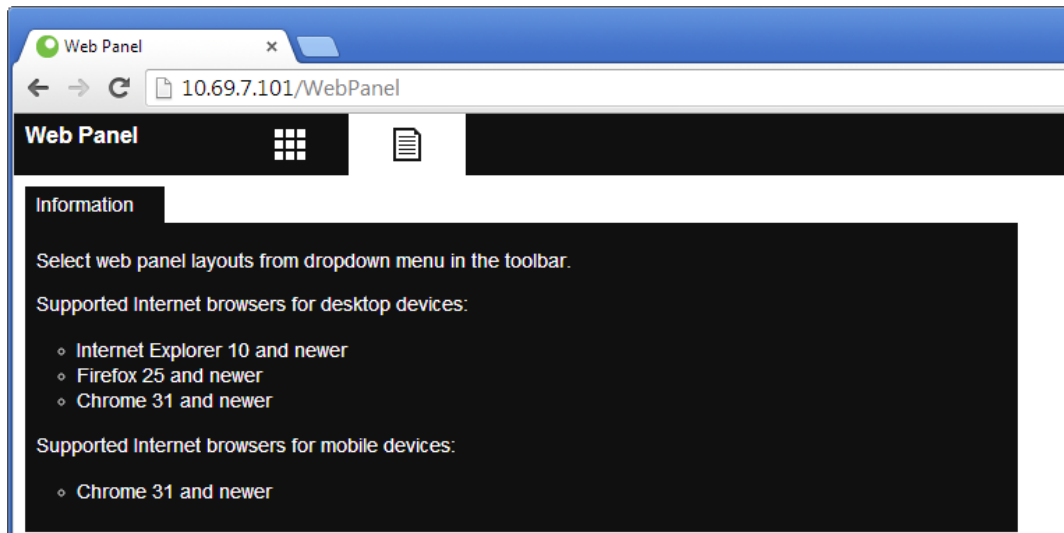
Web Panel ×

10.69.7.101/WebPanel

Web Panel

Information

Select web panel layouts from dropdown menu in the toolbar.

Supported Internet browsers for desktop devices:

- Internet Explorer 10 and newer
- Firefox 25 and newer
- Chrome 31 and newer

Supported Internet browsers for mobile devices:

- Chrome 31 and newer